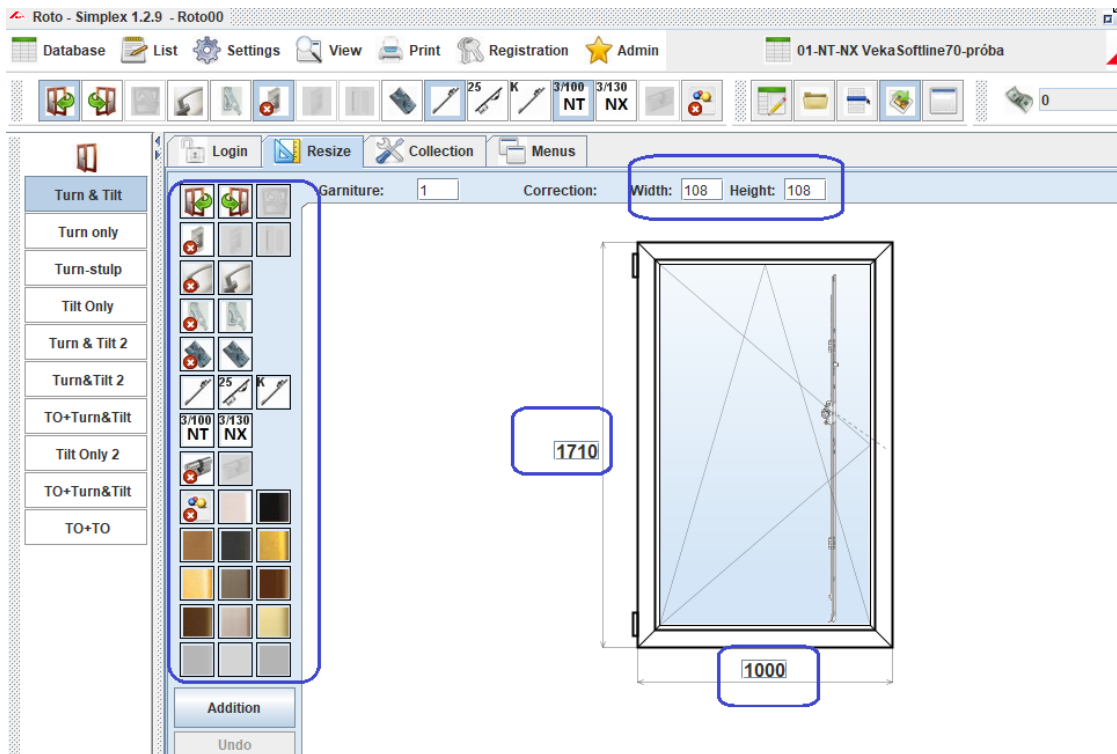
Roto - Simplex 1.2.9 - Roto00

Database List Settings View Print Registration Admin 01-NT-NX VekaSoftline70-próba

25 K 3/100 NT 3/130 NX

0

Login Resize Collection Menus

Turn & Tilt
Turn only
Turn-stulp
Tilt Only
Turn & Tilt 2
Turn&Tilt 2
TO+Turn&Tilt
Tilt Only 2
TO+Turn&Tilt
TO+TO

25 K
3/100 NT 3/130 NX

Addition
Undo

Garniture: 1 Correction: Width: 108 Height: 108

1710

1000